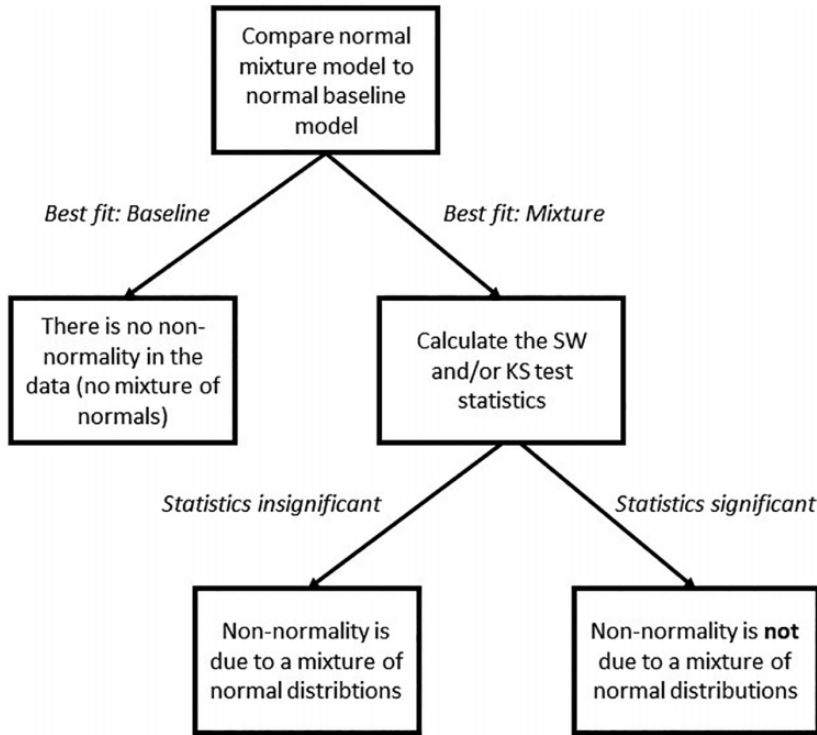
Compare normal mixture model to normal baseline model

Best fit: Baseline

Best fit: Mixture

There is no non-normality in the data (no mixture of normals)

Calculate the SW and/or KS test statistics

Statistics insignificant

Statistics significant

Non-normality is due to a mixture of normal distribtions

Non-normality is **not** due to a mixture of normal distributions